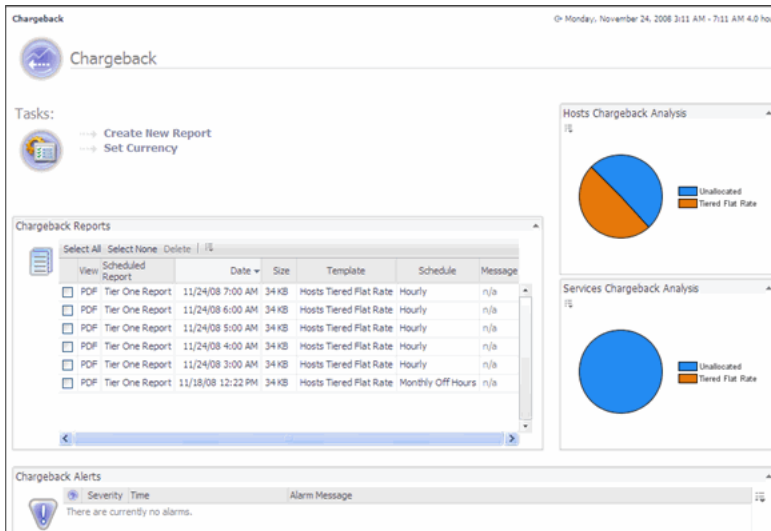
Chargeback

Monday, November 24, 2008 3:11 AM - 7:11 AM 4.0 hou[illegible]

Chargeback

Tasks:

Create New Report
Set Currency

Chargeback Reports

Select All Select None Delete

| | View | Scheduled Report | Date | Size | Template | Schedule | Message |
|---|---|---|---|---|---|---|---|
| | PDF | Tier One Report | 11/24/08 7:00 AM | 34 KB | Hosts Tiered Flat Rate | Hourly | n/a |
| | PDF | Tier One Report | 11/24/08 6:00 AM | 34 KB | Hosts Tiered Flat Rate | Hourly | n/a |
| | PDF | Tier One Report | 11/24/08 5:00 AM | 34 KB | Hosts Tiered Flat Rate | Hourly | n/a |
| | PDF | Tier One Report | 11/24/08 4:00 AM | 34 KB | Hosts Tiered Flat Rate | Hourly | n/a |
| | PDF | Tier One Report | 11/24/08 3:00 AM | 34 KB | Hosts Tiered Flat Rate | Hourly | n/a |
| | PDF | Tier One Report | 11/18/08 12:22 PM | 34 KB | Hosts Tiered Flat Rate | Monthly Off Hours | n/a |

Hosts Chargeback Analysis

Unallocated
Tiered Flat Rate

Services Chargeback Analysis

Unallocated
Tiered Flat Rate

Chargeback Alerts

| Severity | Time | Alarm Message |
|---|---|---|

There are currently no alarms.